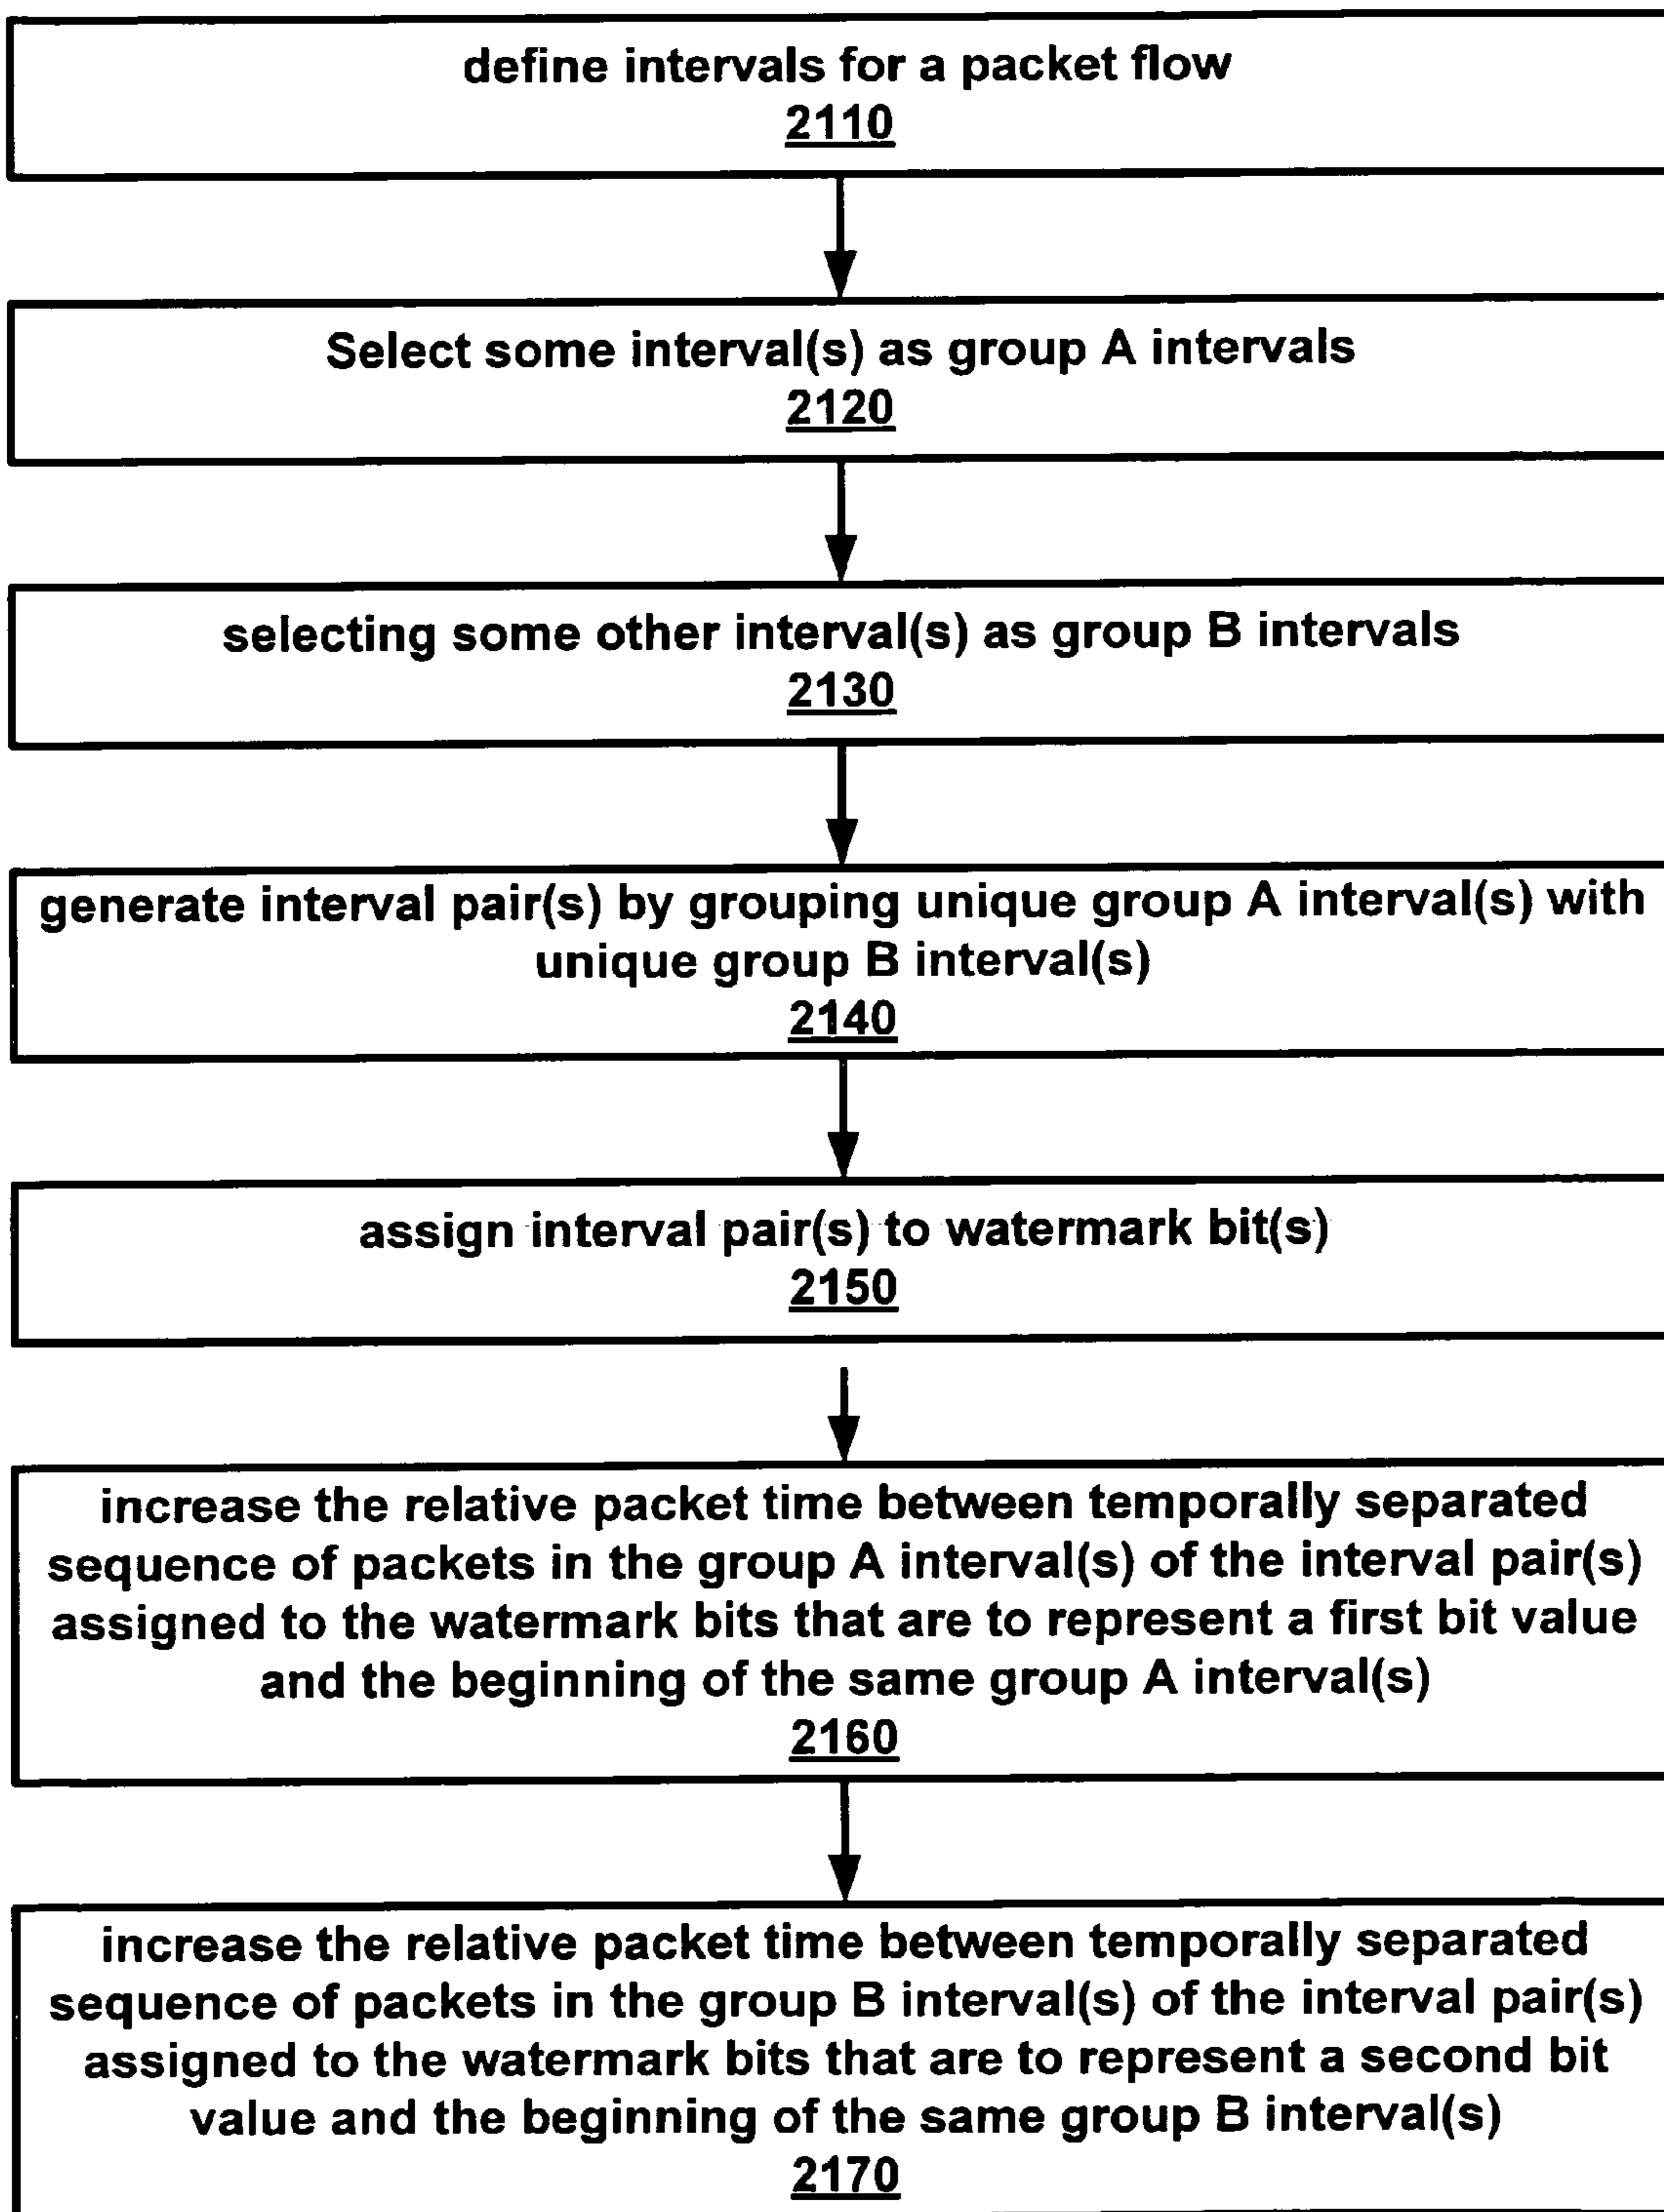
define intervals for a packet flow
2110

Select some interval(s) as group A intervals
2120

selecting some other interval(s) as group B intervals
2130

generate interval pair(s) by grouping unique group A interval(s) with unique group B interval(s)
2140

assign interval pair(s) to watermark bit(s)
2150

increase the relative packet time between temporally separated sequence of packets in the group A interval(s) of the interval pair(s) assigned to the watermark bits that are to represent a first bit value and the beginning of the same group A interval(s)
2160

increase the relative packet time between temporally separated sequence of packets in the group B interval(s) of the interval pair(s) assigned to the watermark bits that are to represent a second bit value and the beginning of the same group B interval(s)
2170